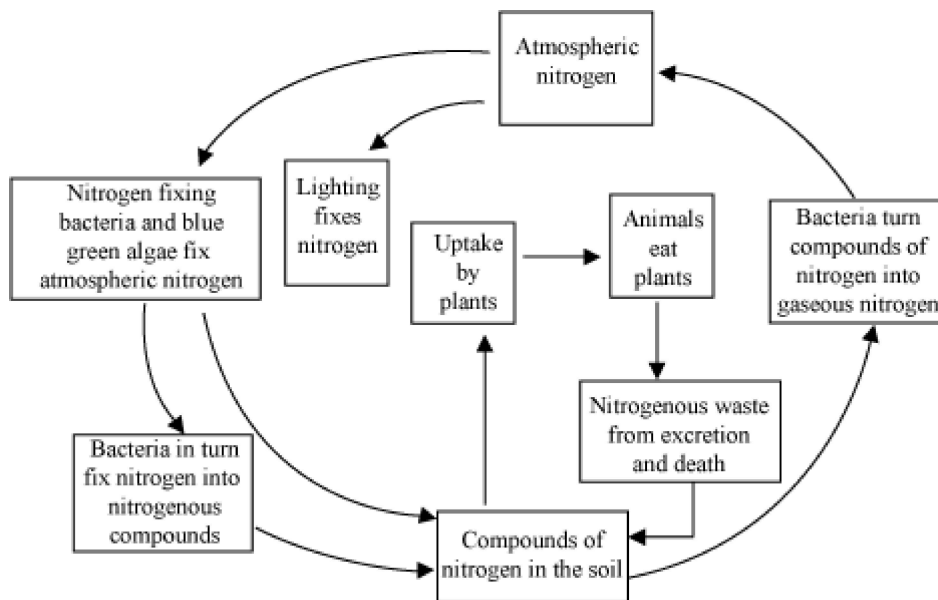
Atmospheric nitrogen

Nitrogen fixing bacteria and blue green algae fix atmospheric nitrogen

Lighting fixes nitrogen

Uptake by plants

Animals eat plants

Bacteria turn compounds of nitrogen into gaseous nitrogen

Bacteria in turn fix nitrogen into nitrogenous compounds

Nitrogenous waste from excretion and death

Compounds of nitrogen in the soil